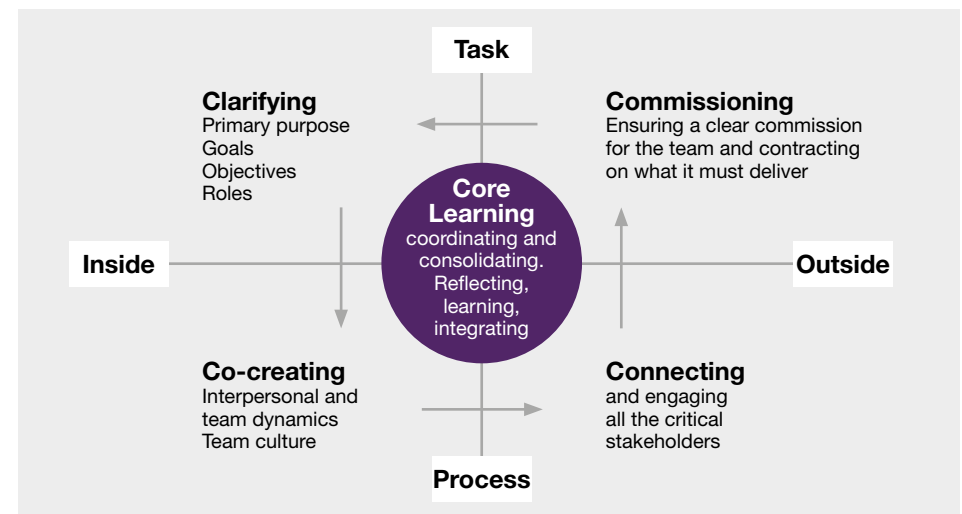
Task

Clarifying
Primary purpose
Goals
Objectives
Roles

Commissioning
Ensuring a clear commission for the team and contracting on what it must deliver

Inside

Core Learning
coordinating and consolidating. Reflecting, learning, integrating

Outside

Co-creating
Interpersonal and team dynamics
Team culture

Connecting
and engaging all the critical stakeholders

Process